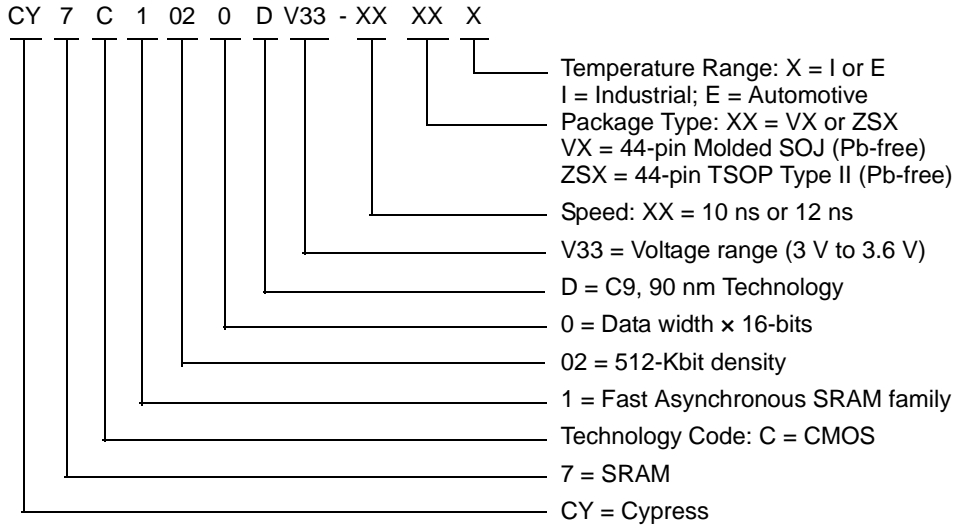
CY 7 C 1 02 0 D V33 - XX XX X

Temperature Range: X = I or E
I = Industrial; E = Automotive

Package Type: XX = VX or ZSX
VX = 44-pin Molded SOJ (Pb-free)
ZSX = 44-pin TSOP Type II (Pb-free)

Speed: XX = 10 ns or 12 ns

V33 = Voltage range (3 V to 3.6 V)

D = C9, 90 nm Technology

0 = Data width × 16-bits

02 = 512-Kbit density

1 = Fast Asynchronous SRAM family

Technology Code: C = CMOS

7 = SRAM

CY = Cypress